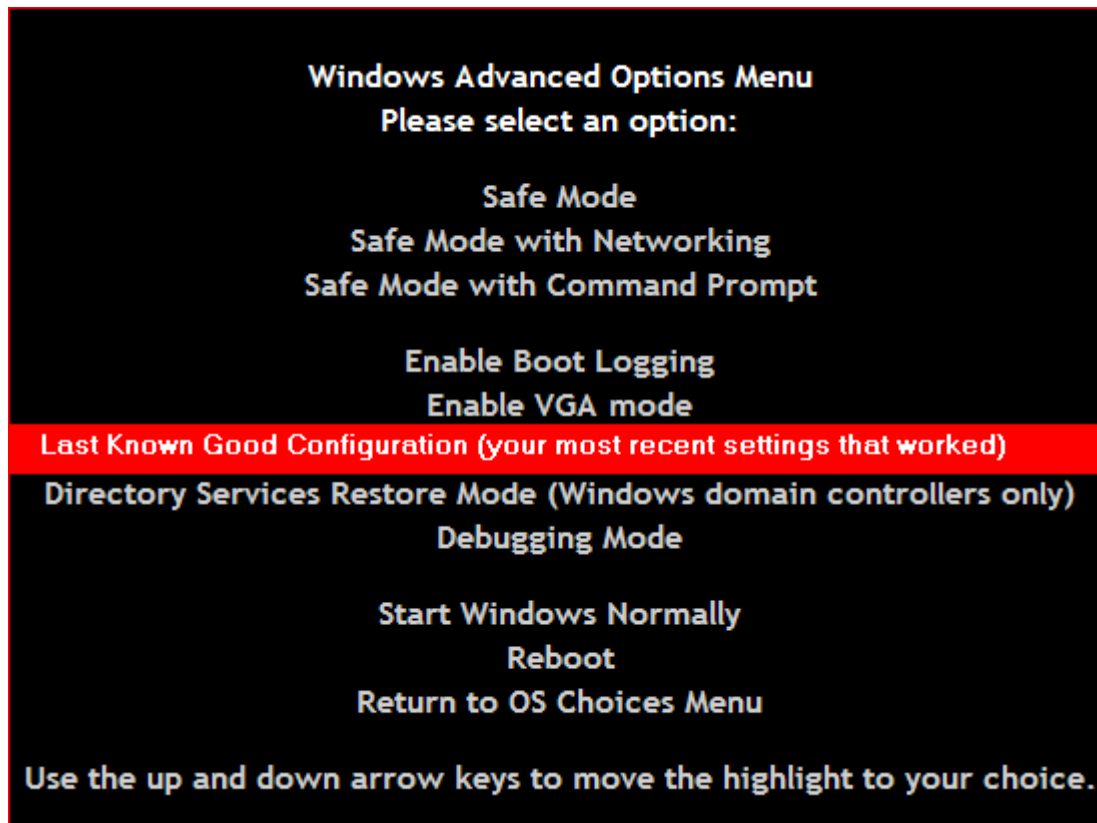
Windows Advanced Options Menu
Please select an option:

Safe Mode
Safe Mode with Networking
Safe Mode with Command Prompt

Enable Boot Logging
Enable VGA mode
Last Known Good Configuration (your most recent settings that worked)
Directory Services Restore Mode (Windows domain controllers only)
Debugging Mode

Start Windows Normally
Reboot
Return to OS Choices Menu

Use the up and down arrow keys to move the highlight to your choice.